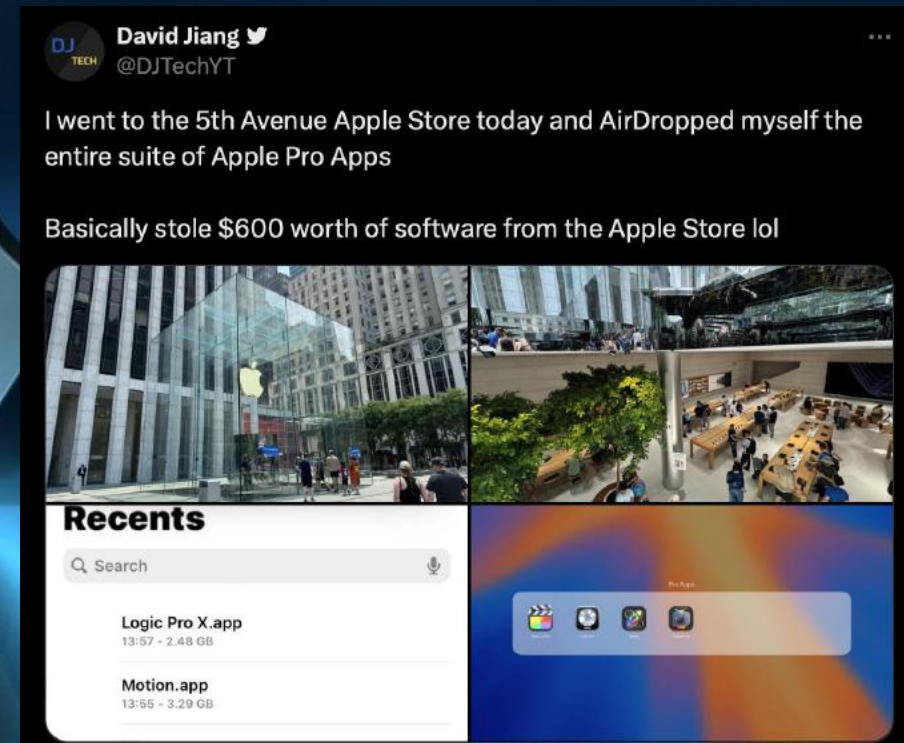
DJ TECH

David Jiang
@DJTechYT

I went to the 5th Avenue Apple Store today and AirDropped myself the entire suite of Apple Pro Apps

Basically stole $600 worth of software from the Apple Store lol

Recents

Search

Logic Pro X.app
13:57 - 2.48 GB

Motion.app
13:55 - 3.29 GB

Pro Apps